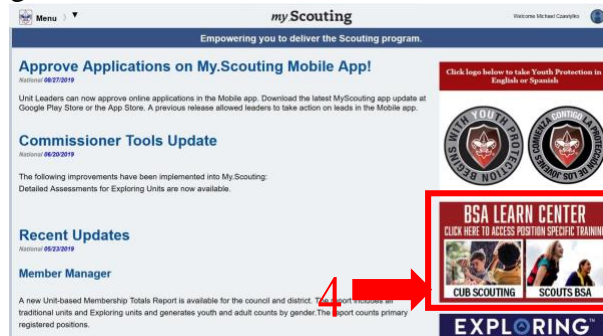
Menu

my Scouting

Welcome Michael Czaslyko

Empowering you to deliver the Scouting program.

Approve Applications on My.Scouting Mobile App!

National 08/27/2019

Unit Leaders can now approve online applications in the Mobile app. Download the latest MyScouting app update at Google Play Store or the App Store. A previous release allowed leaders to take action on leads in the Mobile app.

Commissioner Tools Update

National 06/20/2019

The following improvements have been implemented into My.Scouting:
Detailed Assessments for Exploring Units are now available.

Recent Updates

National 05/23/2019

Member Manager

A new Unit-based Membership Totals Report is available for the council and district. The report includes all traditional units and Exploring units and generates youth and adult counts by gender. The report counts primary registered positions.

Click logo below to take Youth Protection in English or Spanish

BEGINS WITH YOUTH PROTECTION

COMIENZA CONTIGO LA PROTECCIÓN DE LOS JÓVENES

BSA LEARN CENTER

CLICK HERE TO ACCESS POSITION SPECIFIC TRAINING

CUB SCOUTING

SCOUTS BSA

4

EXPLORING